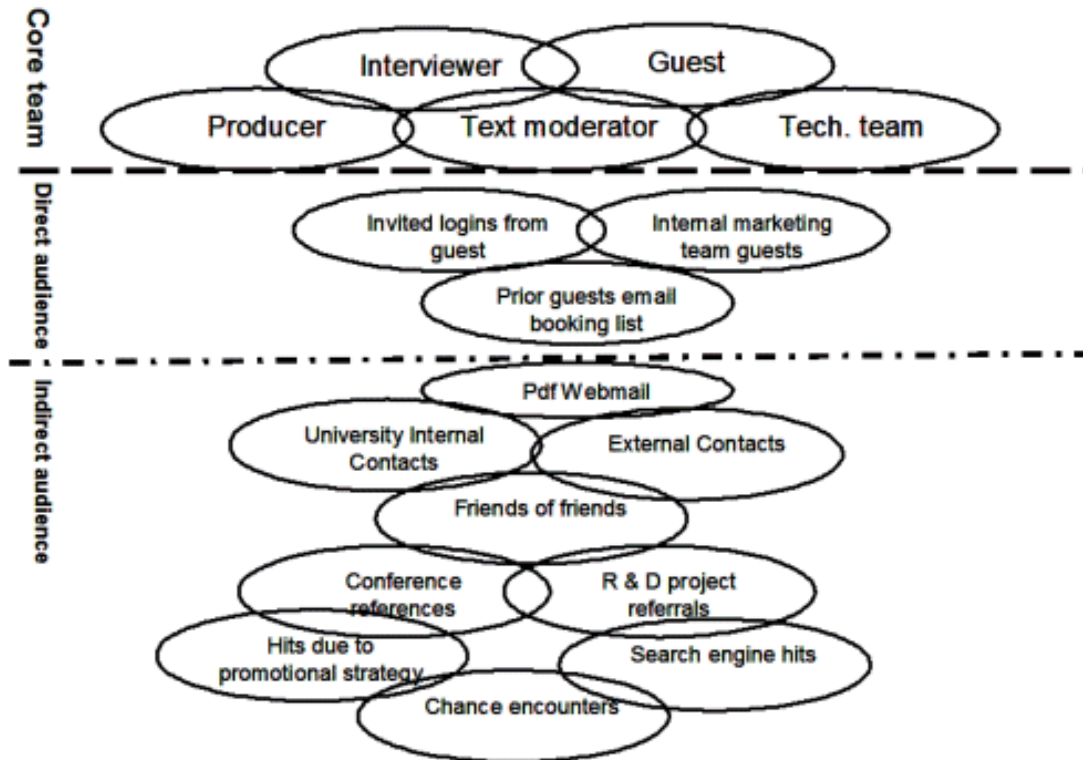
Core team

Interviewer

Guest

Producer

Text moderator

Tech. team

Direct audience

Invited logins from guest

Internal marketing team guests

Prior guests email booking list

Indirect audience

Pdf Webmail

University Internal Contacts

External Contacts

Friends of friends

Conference references

R & D project referrals

Hits due to promotional strategy

Search engine hits

Chance encounters